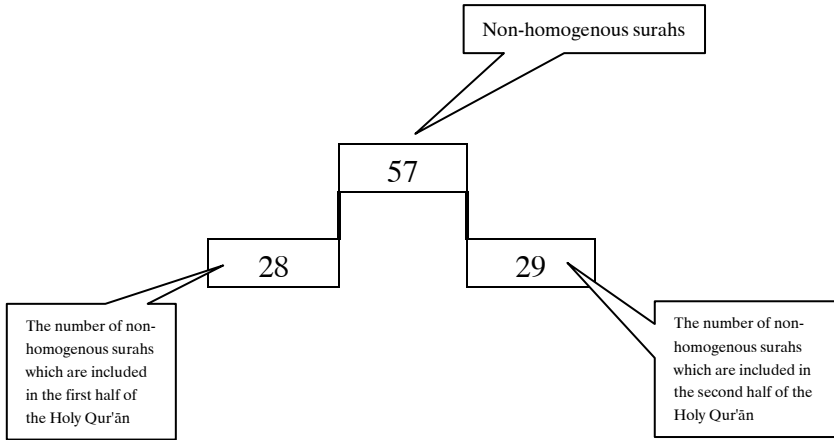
Non-homogenous surahs

57

28

29

The number of non-homogenous surahs which are included in the first half of the Holy Qur'ān

The number of non-homogenous surahs which are included in the second half of the Holy Qur'ān